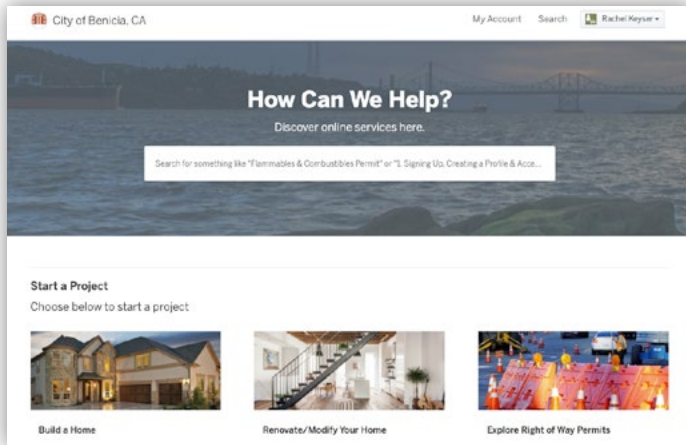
City of Benicia, CA

My Account Search Rachel Keyser ▾

How Can We Help?

Discover online services here.

Search for something like "Flammables & Combustibles Permit" or "1. Signing Up, Creating a Profile & Acce...

Start a Project

Choose below to start a project

Build a Home

Renovate/Modify Your Home

Explore Right of Way Permits